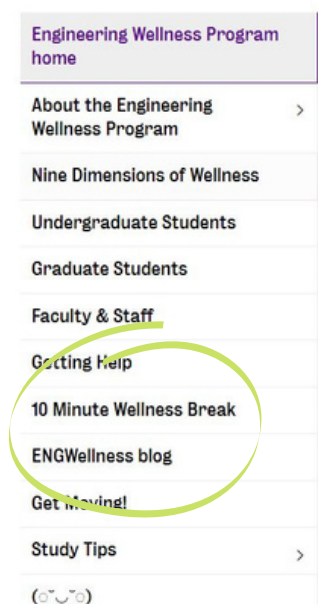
Engineering Wellness Program home

About the Engineering Wellness Program >

Nine Dimensions of Wellness

Undergraduate Students

Graduate Students

Faculty & Staff

Getting Help

10 Minute Wellness Break

ENGWellness blog

Get Moving!

Study Tips >

(○˘◡˘○)